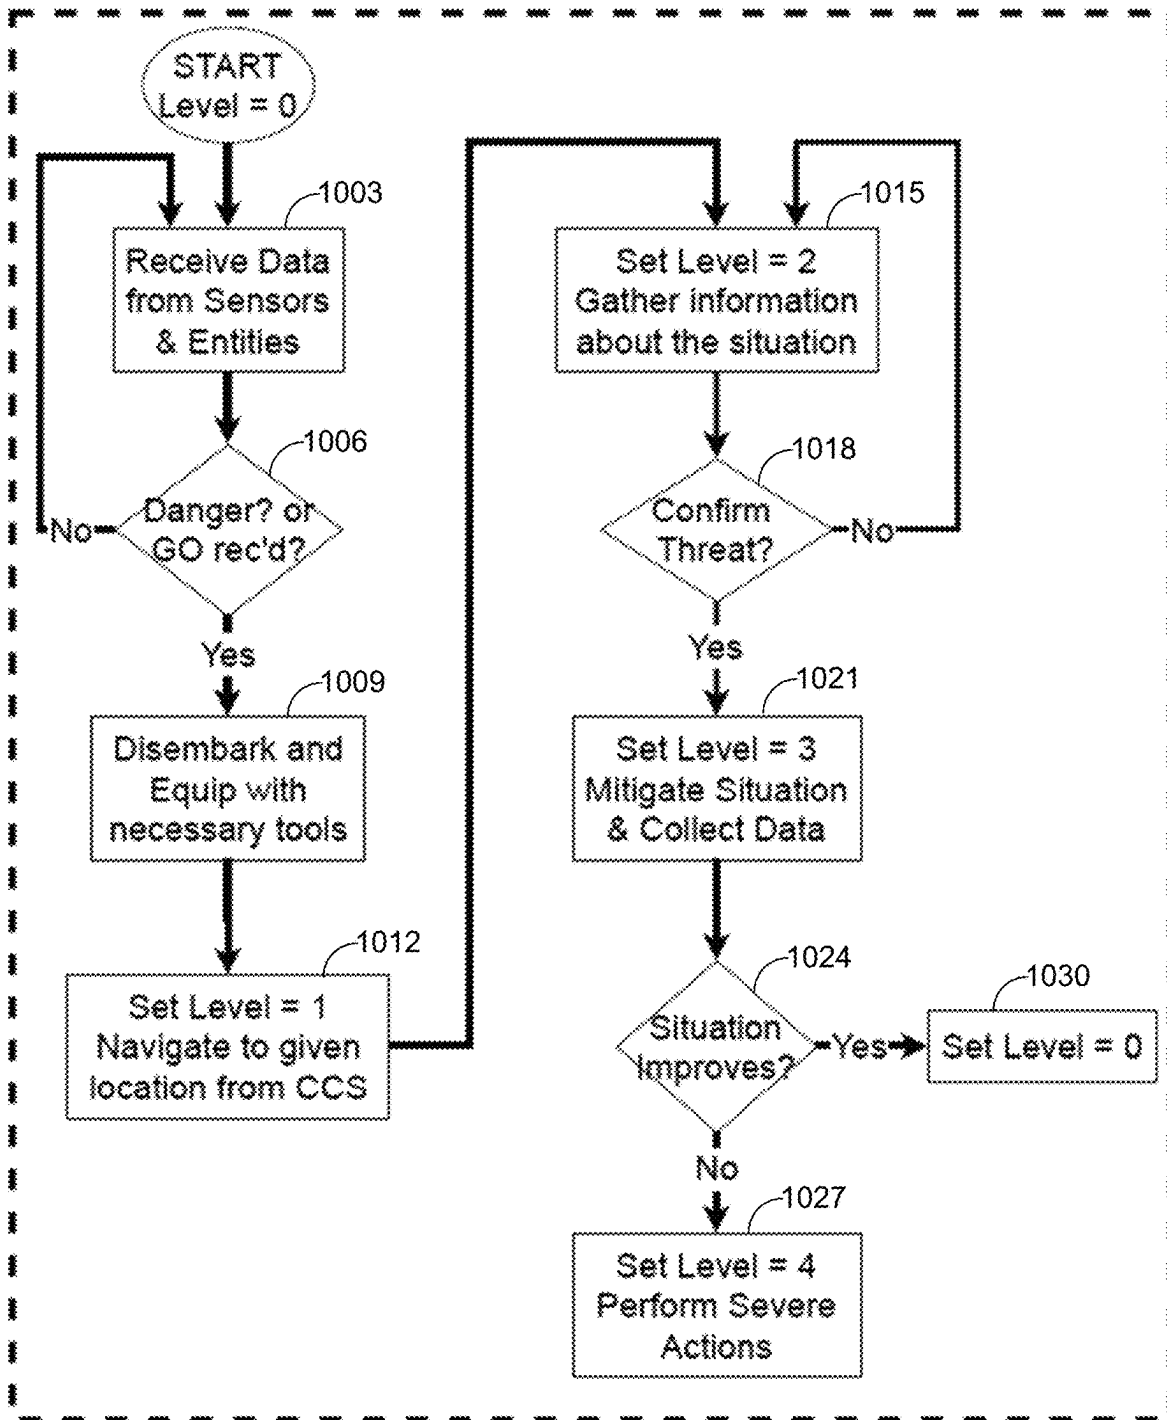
START
Level = 0

1003
Receive Data from Sensors & Entities

1006
Danger? or GO rec'd?
No
Yes

1009
Disembark and Equip with necessary tools

1012
Set Level = 1
Navigate to given location from CCS

1015
Set Level = 2
Gather information about the situation

1018
Confirm Threat?
No
Yes

1021
Set Level = 3
Mitigate Situation & Collect Data

1024
Situation Improves?
Yes
No

1030
Set Level = 0

1027
Set Level = 4
Perform Severe Actions